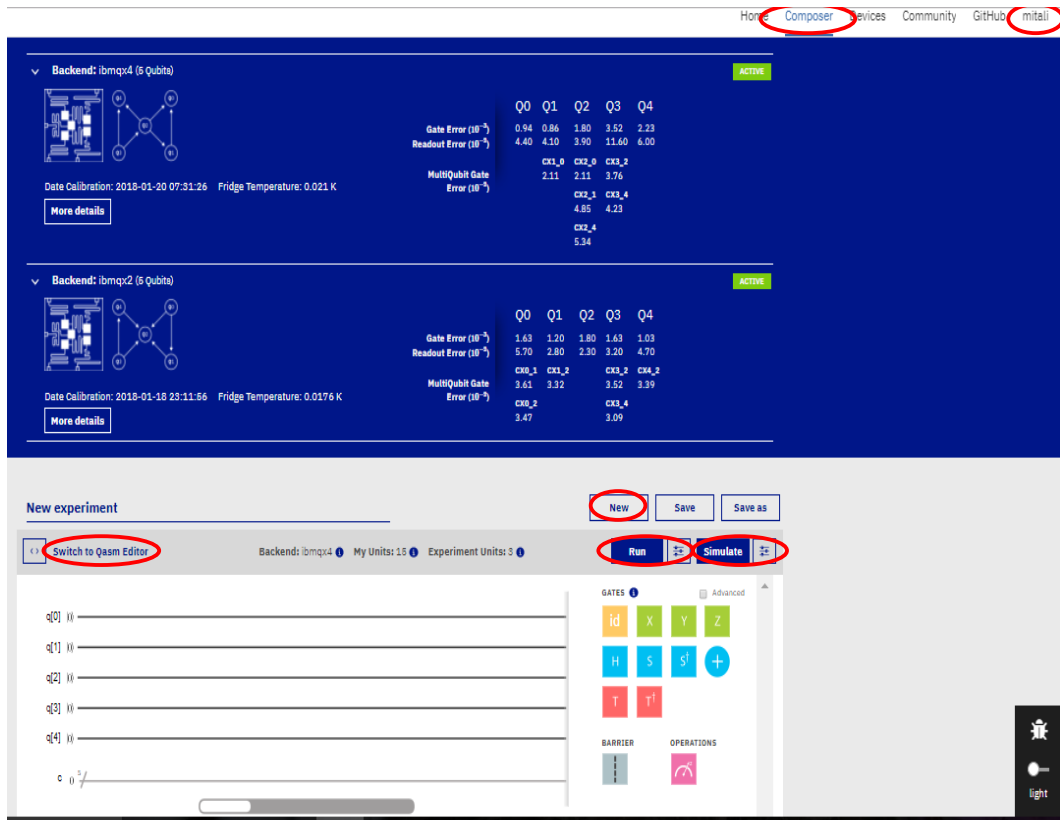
Home Composer Devices Community GitHub mitali

Backend: ibmqx4 (5 Qubits)

ACTIVE

Date Calibration: 2018-01-20 07:31:26 Fridge Temperature: 0.021 K

More details

| | Q0 | Q1 | Q2 | Q3 | Q4 |
|---|---|---|---|---|---|
| Gate Error ($10^{-3}$) | 0.94 | 0.86 | 1.80 | 3.52 | 2.23 |
| Readout Error ($10^{-2}$) | 4.40 | 4.10 | 3.90 | 11.60 | 6.00 |

MultiQubit Gate Error ($10^{-2}$)

CX1_0 2.11
CX2_0 2.11
CX3_2 3.76
CX2_1 4.85
CX3_4 4.23
CX2_4 5.34

Backend: ibmqx2 (5 Qubits)

ACTIVE

Date Calibration: 2018-01-18 23:11:56 Fridge Temperature: 0.0176 K

More details

| | Q0 | Q1 | Q2 | Q3 | Q4 |
|---|---|---|---|---|---|
| Gate Error ($10^{-3}$) | 1.63 | 1.20 | 1.80 | 1.63 | 1.03 |
| Readout Error ($10^{-2}$) | 5.70 | 2.80 | 2.30 | 3.20 | 4.70 |

MultiQubit Gate Error ($10^{-2}$)

CX0_1 3.61
CX1_2 3.32
CX3_2 3.52
CX4_2 3.39
CX0_2 3.47
CX3_4 3.09

New experiment

New Save Save as

Switch to Qasm Editor Backend: ibmqx4 My Units: 15 Experiment Units: 3 Run Simulate

q[0] |0⟩
q[1] |0⟩
q[2] |0⟩
q[3] |0⟩
q[4] |0⟩
c 0 5

GATES Advanced

id X Y Z
H S S† +
T T†

BARRIER OPERATIONS

light